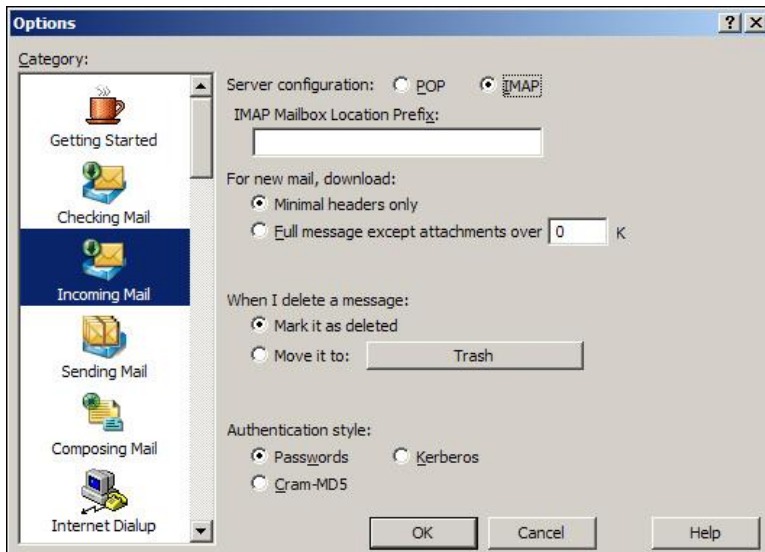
Options

?

×

Category:

Getting Started

Checking Mail

Incoming Mail

Sending Mail

Composing Mail

Internet Dialup

Server configuration: POP IMAP

IMAP Mailbox Location Prefix:

For new mail, download:

Minimal headers only

Full message except attachments over 0 K

When I delete a message:

Mark it as deleted

Move it to: Trash

Authentication style:

Passwords

Kerberos

Cram-MD5

OK

Cancel

Help